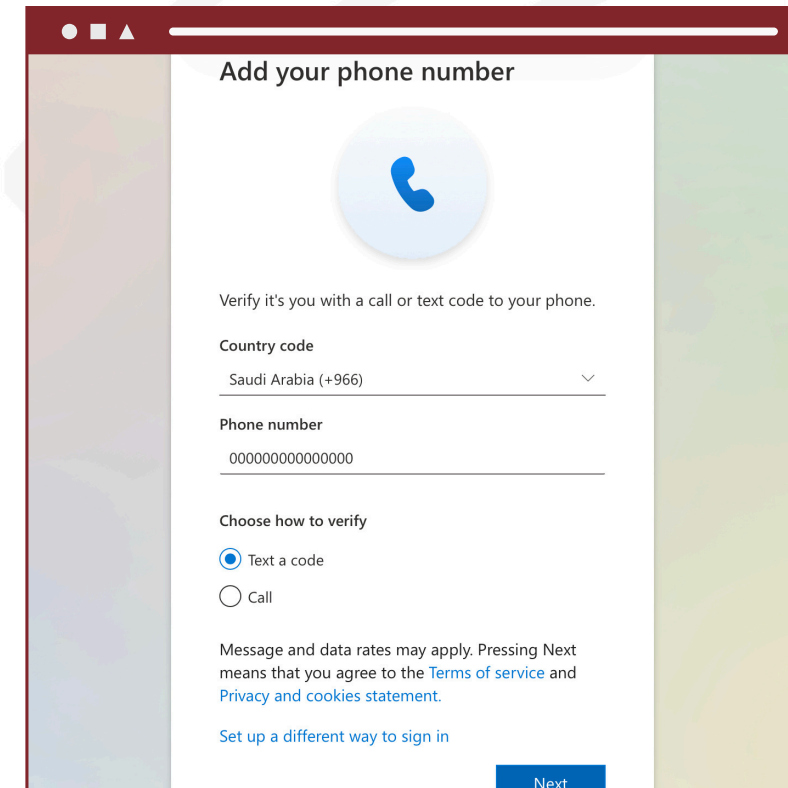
Add your phone number

Verify it's you with a call or text code to your phone.

Country code

Saudi Arabia (+966)

Phone number

000000000000000

Choose how to verify

Text a code

Call

Message and data rates may apply. Pressing Next means that you agree to the Terms of service and Privacy and cookies statement.

Set up a different way to sign in

Next